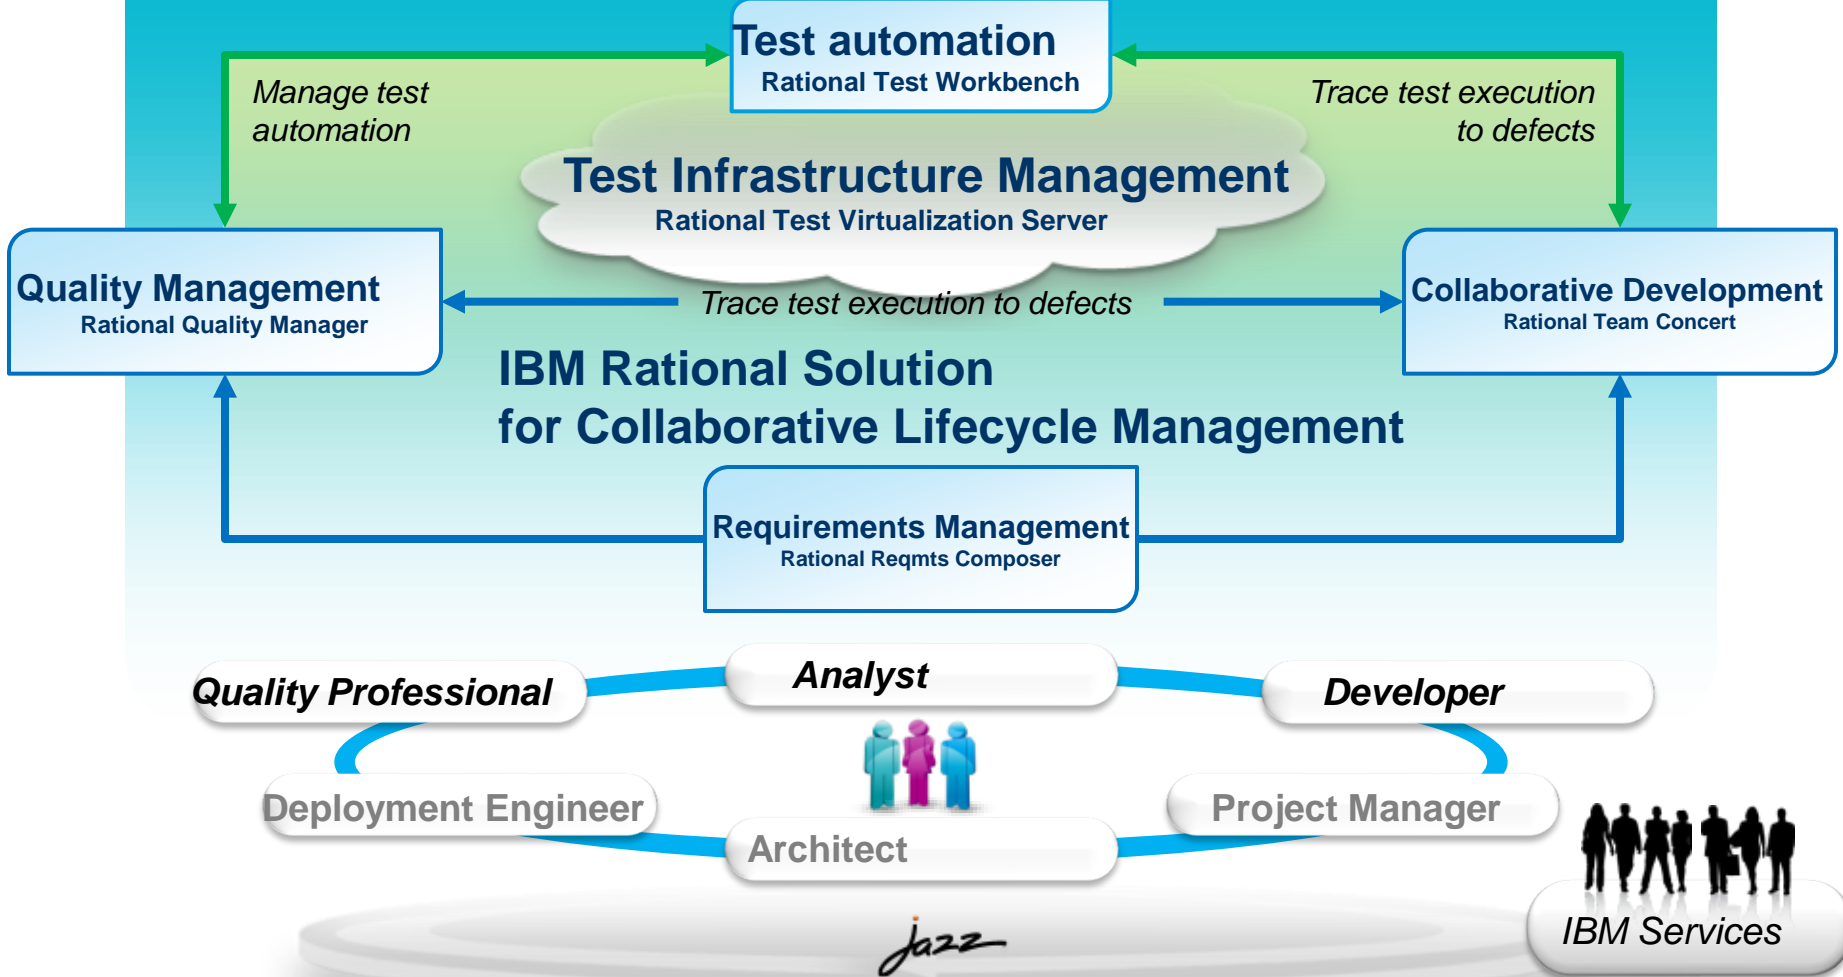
Test automation
Rational Test Workbench

Manage test automation

Trace test execution to defects

Test Infrastructure Management
Rational Test Virtualization Server

Quality Management
Rational Quality Manager

Trace test execution to defects

Collaborative Development
Rational Team Concert

IBM Rational Solution
for Collaborative Lifecycle Management

Requirements Management
Rational Reqmts Composer

Quality Professional

Analyst

Developer

Deployment Engineer

Project Manager

Architect

IBM Services

jazz